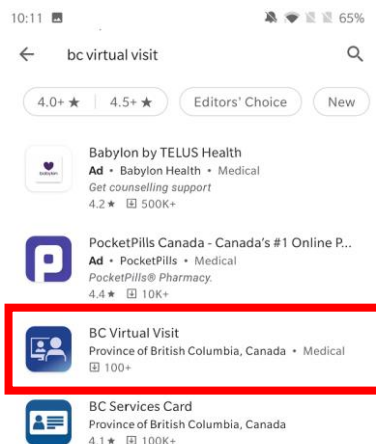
10:11

65%

bc virtual visit

4.0+ ★ | 4.5+ ★

Editors' Choice

New

BABYLON

Babylon by TELUS Health
Ad • Babylon Health • Medical
Get counselling support
4.2★ 500K+

PocketPills Canada - Canada's #1 Online P...
Ad • PocketPills • Medical
PocketPills® Pharmacy.
4.4★ 10K+

BC Virtual Visit
Province of British Columbia, Canada • Medical
100+

BC Services Card
Province of British Columbia, Canada
4.1★ 100K+